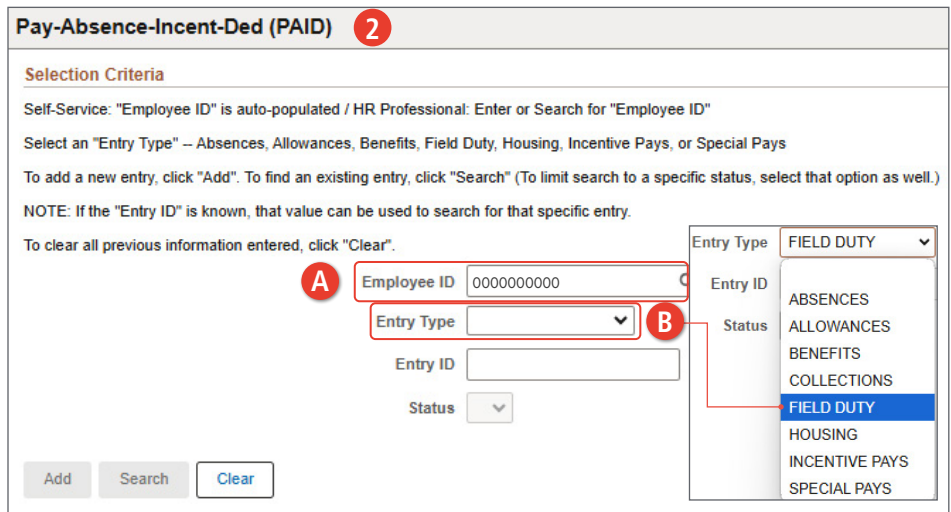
Pay-Absence-Incent-Ded (PAID) 2

Selection Criteria

Self-Service: "Employee ID" is auto-populated / HR Professional: Enter or Search for "Employee ID"

Select an "Entry Type" -- Absences, Allowances, Benefits, Field Duty, Housing, Incentive Pays, or Special Pays

To add a new entry, click "Add". To find an existing entry, click "Search" (To limit search to a specific status, select that option as well.)

NOTE: If the "Entry ID" is known, that value can be used to search for that specific entry.

To clear all previous information entered, click "Clear".

A Employee ID 0000000000

Entry Type B

Entry ID

Status

Add Search Clear

Entry Type FIELD DUTY

Entry ID

Status

ABSENCES
ALLOWANCES
BENEFITS
COLLECTIONS
FIELD DUTY
HOUSING
INCENTIVE PAYS
SPECIAL PAYS